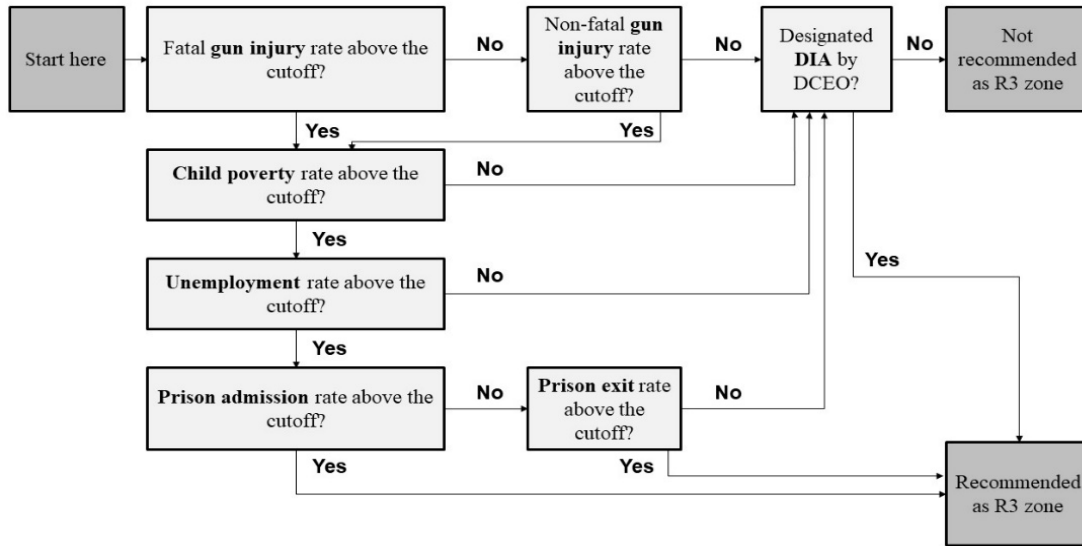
Start here

Fatal **gun injury** rate above the cutoff?

No

Non-fatal **gun injury** rate above the cutoff?

No

Designated **DIA** by DCEO?

No

Not recommended as R3 zone

Yes

Yes

**Child poverty** rate above the cutoff?

No

Yes

**Unemployment** rate above the cutoff?

No

Yes

Yes

**Prison admission** rate above the cutoff?

No

**Prison exit** rate above the cutoff?

No

Yes

Yes

Recommended as R3 zone